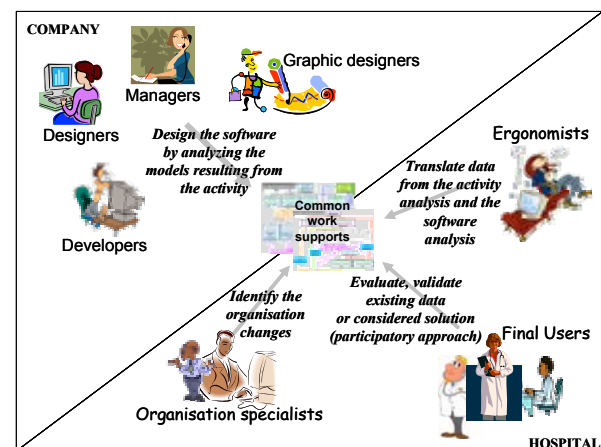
COMPANY

Managers

Graphic designers

Designers

Design the software by analyzing the models resulting from the activity

Ergonomists

Translate data from the activity analysis and the software analysis

Developers

Common work supports

Evaluate, validate existing data or considered solution (participatory approach)

Identify the organisation changes

Final Users

Organisation specialists

HOSPITAL